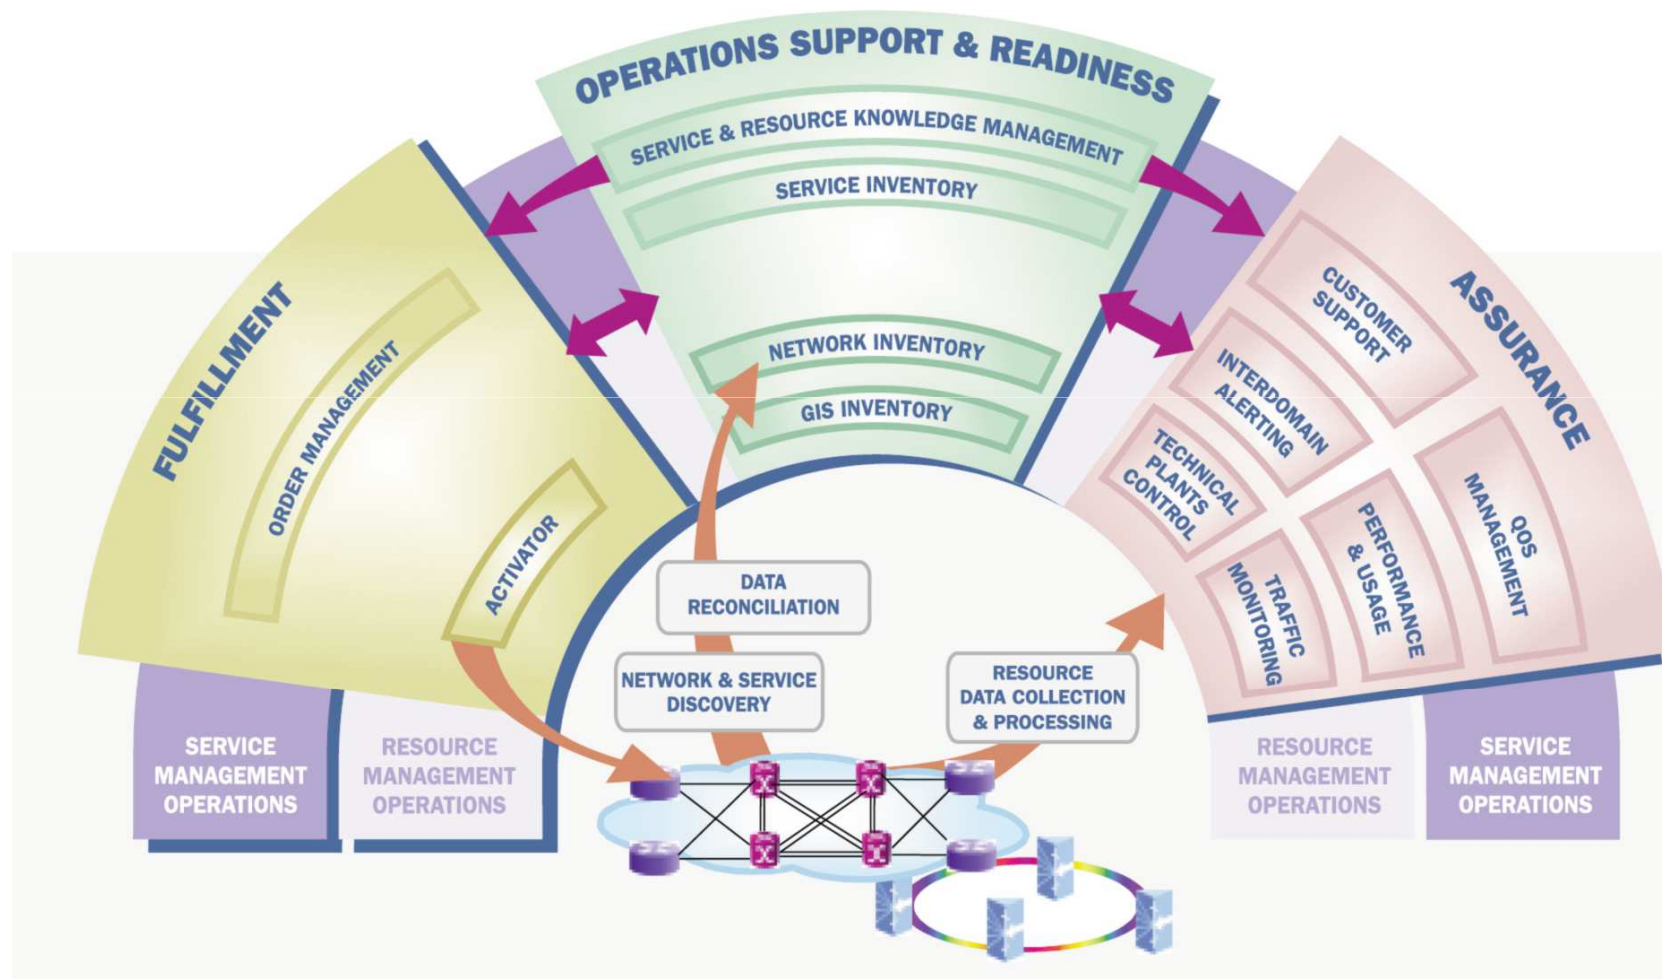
OPERATIONS SUPPORT & READINESS

SERVICE & RESOURCE KNOWLEDGE MANAGEMENT

SERVICE INVENTORY

NETWORK INVENTORY

GIS INVENTORY

FULFILLMENT

ORDER MANAGEMENT

ACTIVATOR

ASSURANCE

CUSTOMER SUPPORT

INTERDOMAIN ALERTING

TECHNICAL PLANTS CONTROL

QOS MANAGEMENT

PERFORMANCE & USAGE

TRAFFIC MONITORING

DATA RECONCILIATION

NETWORK & SERVICE DISCOVERY

RESOURCE DATA COLLECTION & PROCESSING

SERVICE MANAGEMENT OPERATIONS

RESOURCE MANAGEMENT OPERATIONS

RESOURCE MANAGEMENT OPERATIONS

SERVICE MANAGEMENT OPERATIONS